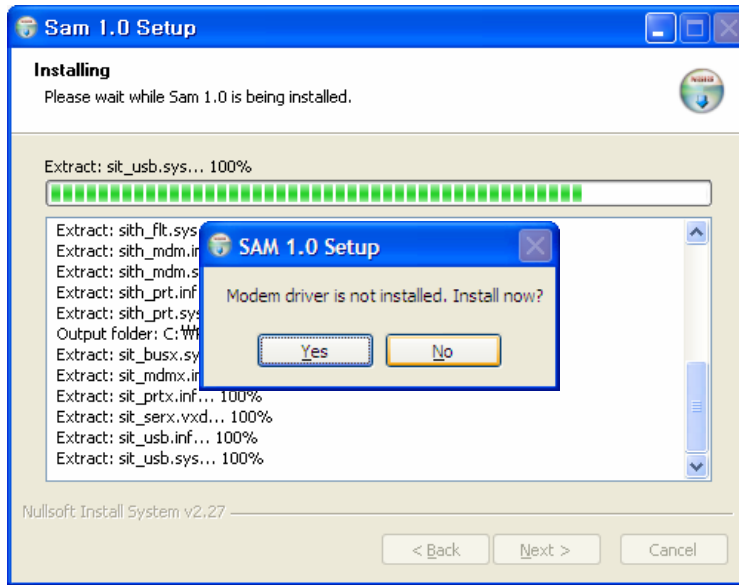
Sam 1.0 Setup

Installing
Please wait while Sam 1.0 is being installed.

Extract: sit_usb.sys... 100%

Extract: sith_flt.sys
Extract: sith_mdm.i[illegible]
Extract: sith_mdm.s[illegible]
Extract: sith_prt.inf
Extract: sith_prt.sys
Output folder: C:₩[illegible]
Extract: sit_busx.sy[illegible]
Extract: sit_mdmx.i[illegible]
Extract: sit_prtx.inf... 100%
Extract: sit_serx.vxd... 100%
Extract: sit_usb.inf... 100%
Extract: sit_usb.sys... 100%

SAM 1.0 Setup
Modem driver is not installed. Install now?
Yes
No

Nullsoft Install System v2.27
< Back
Next >
Cancel